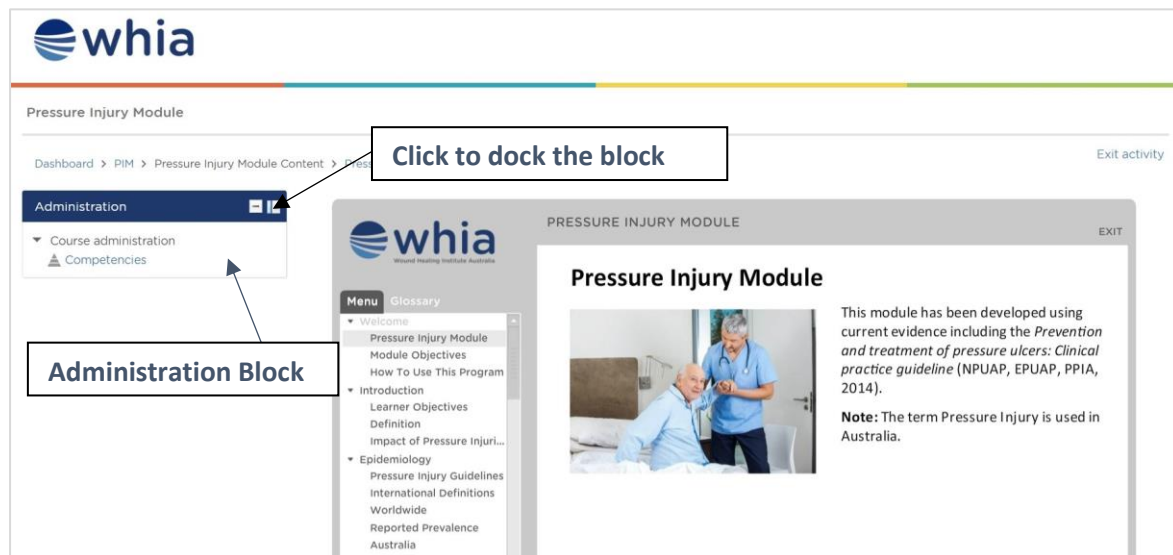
whia

Pressure Injury Module

Dashboard > PIM > Pressure Injury Module Content > Press

Click to dock the block

Exit activity

Administration

▾ Course administration
Competencies

Administration Block

whia
Wound Healing Institute Australia

PRESSURE INJURY MODULE

EXIT

Menu Glossary

▾ Welcome
Pressure Injury Module
Module Objectives
How To Use This Program
▾ Introduction
Learner Objectives
Definition
Impact of Pressure Injuri...
▾ Epidemiology
Pressure Injury Guidelines
International Definitions
Worldwide
Reported Prevalence
Australia

Pressure Injury Module

This module has been developed using current evidence including the *Prevention and treatment of pressure ulcers: Clinical practice guideline* (NPUAP, EPUAP, PPIA, 2014).

**Note:** The term Pressure Injury is used in Australia.